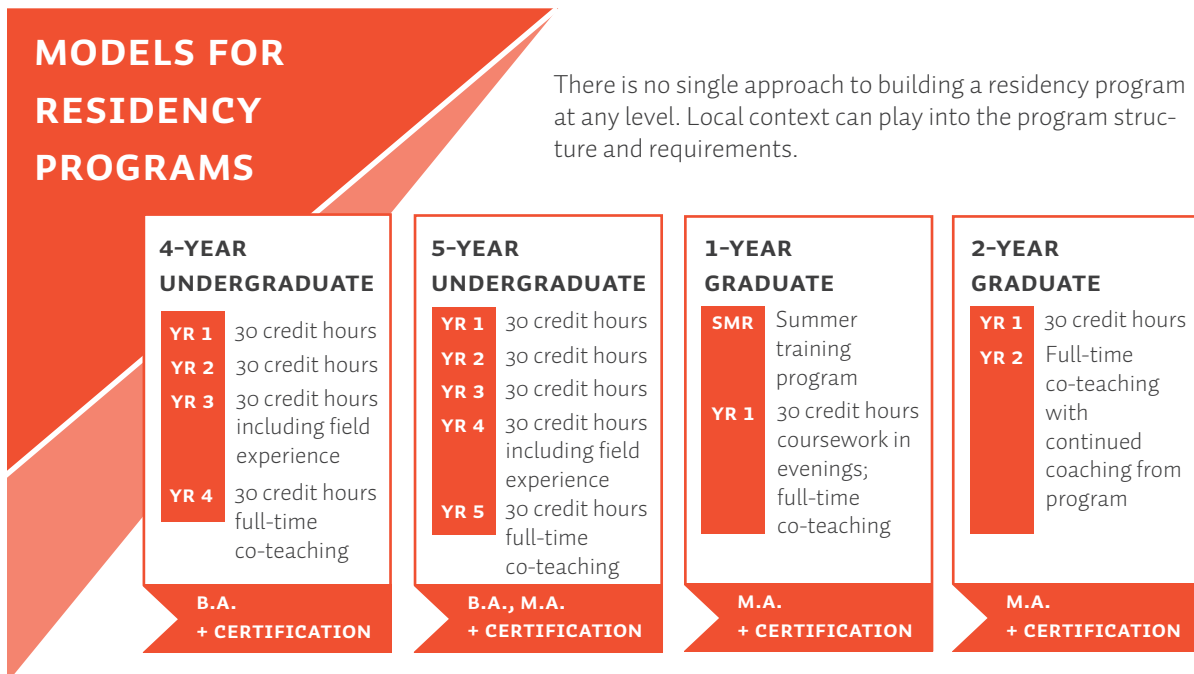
MODELS FOR RESIDENCY PROGRAMS

There is no single approach to building a residency program at any level. Local context can play into the program structure and requirements.

4-YEAR UNDERGRADUATE

YR 1 30 credit hours
YR 2 30 credit hours
YR 3 30 credit hours including field experience
YR 4 30 credit hours full-time co-teaching

B.A. + CERTIFICATION

5-YEAR UNDERGRADUATE

YR 1 30 credit hours
YR 2 30 credit hours
YR 3 30 credit hours
YR 4 30 credit hours including field experience
YR 5 30 credit hours full-time co-teaching

B.A., M.A. + CERTIFICATION

1-YEAR GRADUATE

SMR Summer training program
YR 1 30 credit hours coursework in evenings; full-time co-teaching

M.A. + CERTIFICATION

2-YEAR GRADUATE

YR 1 30 credit hours
YR 2 Full-time co-teaching with continued coaching from program

M.A. + CERTIFICATION